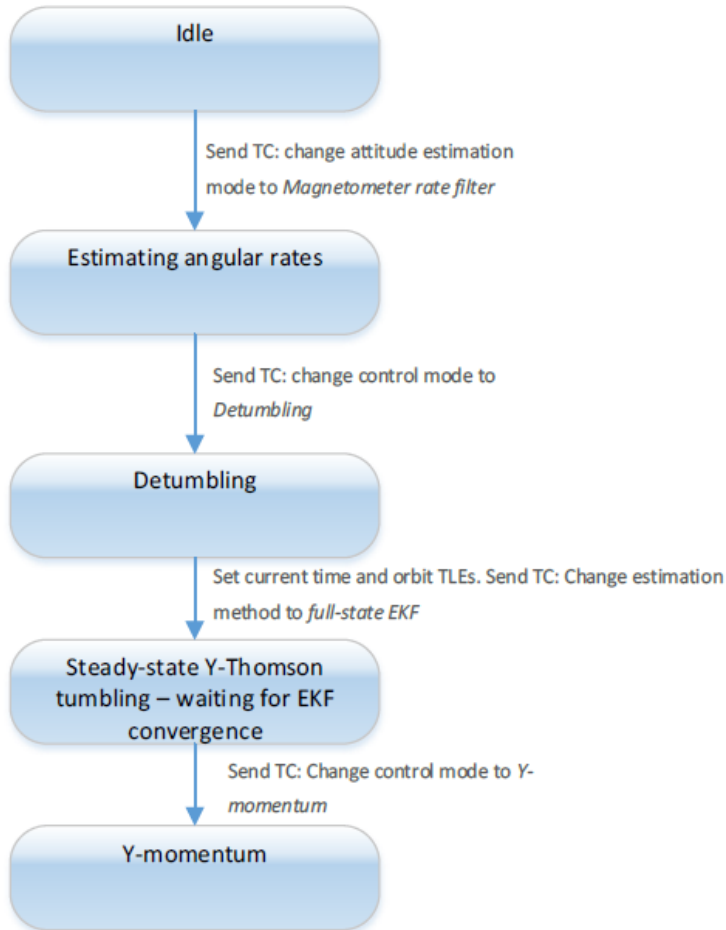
Idle

Send TC: change attitude estimation mode to *Magnetometer rate filter*

Estimating angular rates

Send TC: change control mode to *Detumbling*

Detumbling

Set current time and orbit TLEs. Send TC: Change estimation method to *full-state EKF*

Steady-state Y-Thomson tumbling – waiting for EKF convergence

Send TC: Change control mode to *Y-momentum*

Y-momentum